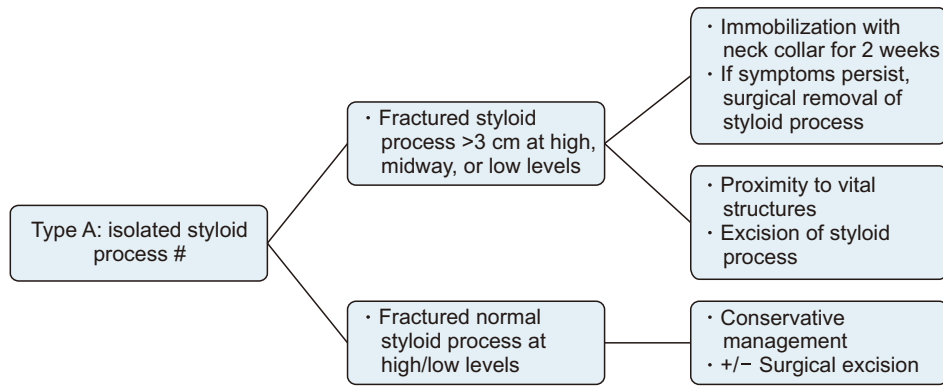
Type A: isolated styloid process #

· Fractured styloid process >3 cm at high, midway, or low levels

· Immobilization with neck collar for 2 weeks
· If symptoms persist, surgical removal of styloid process

· Proximity to vital structures
· Excision of styloid process

· Fractured normal styloid process at high/low levels

· Conservative management
· +/− Surgical excision